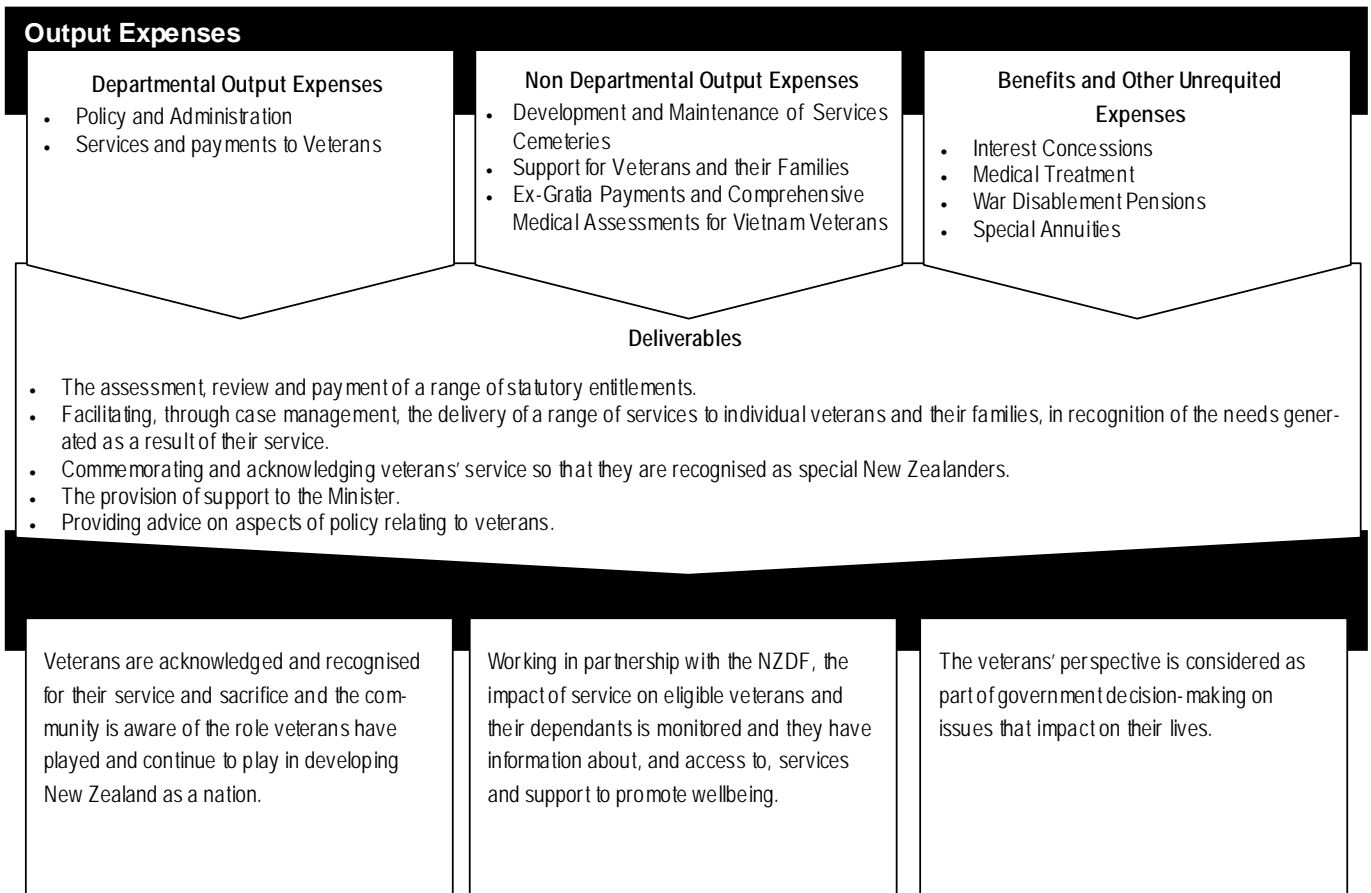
Output Expenses

Departmental Output Expenses
- Policy and Administration
- Services and payments to Veterans

Non Departmental Output Expenses
- Development and Maintenance of Services Cemeteries
- Support for Veterans and their Families
- Ex-Gratia Payments and Comprehensive Medical Assessments for Vietnam Veterans

Benefits and Other Unrequited Expenses
- Interest Concessions
- Medical Treatment
- War Disablement Pensions
- Special Annuities

Deliverables
- The assessment, review and payment of a range of statutory entitlements.
- Facilitating, through case management, the delivery of a range of services to individual veterans and their families, in recognition of the needs generated as a result of their service.
- Commemorating and acknowledging veterans' service so that they are recognised as special New Zealanders.
- The provision of support to the Minister.
- Providing advice on aspects of policy relating to veterans.

Veterans are acknowledged and recognised for their service and sacrifice and the community is aware of the role veterans have played and continue to play in developing New Zealand as a nation.

Working in partnership with the NZDF, the impact of service on eligible veterans and their dependants is monitored and they have information about, and access to, services and support to promote wellbeing.

The veterans' perspective is considered as part of government decision-making on issues that impact on their lives.